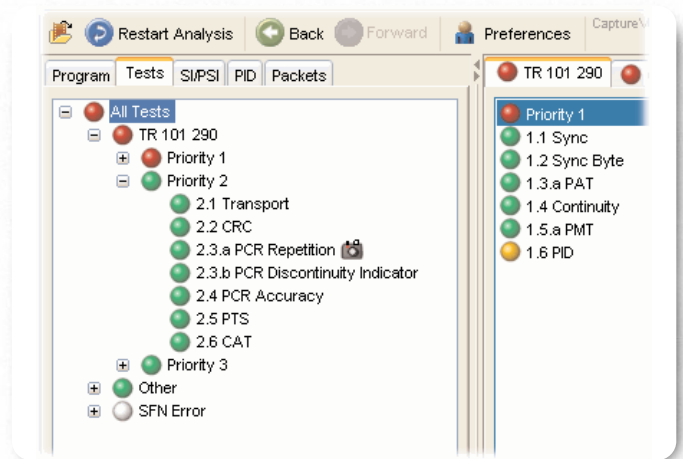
Restart Analysis Back Forward Preferences CaptureV

Program Tests SI/PSI PID Packets

All Tests
TR 101 290
Priority 1
Priority 2
2.1 Transport
2.2 CRC
2.3.a PCR Repetition
2.3.b PCR Discontinuity Indicator
2.4 PCR Accuracy
2.5 PTS
2.6 CAT
Priority 3
Other
SFN Error

TR 101 290

Priority 1
1.1 Sync
1.2 Sync Byte
1.3.a PAT
1.4 Continuity
1.5.a PMT
1.6 PID